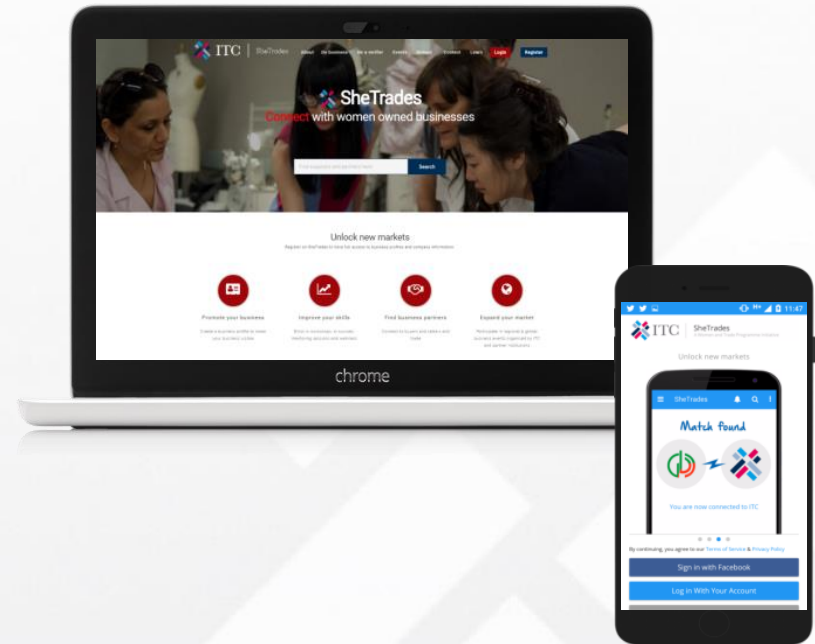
ITC | SheTrades

About | Be business | Be a verifier | Events | Connect | Learn | Login | Register

SheTrades

Connect with women owned businesses

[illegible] | Search

Unlock new markets

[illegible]

Promote your business
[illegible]

Improve your skills
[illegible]

Find business partners
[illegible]

Expand your market
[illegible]

chrome

11:47

ITC | SheTrades
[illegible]

Unlock new markets

SheTrades

Match found

You are now connected to ITC

By continuing, you agree to our Terms of Service & Privacy Policy

Sign in with Facebook

Log in With Your Account